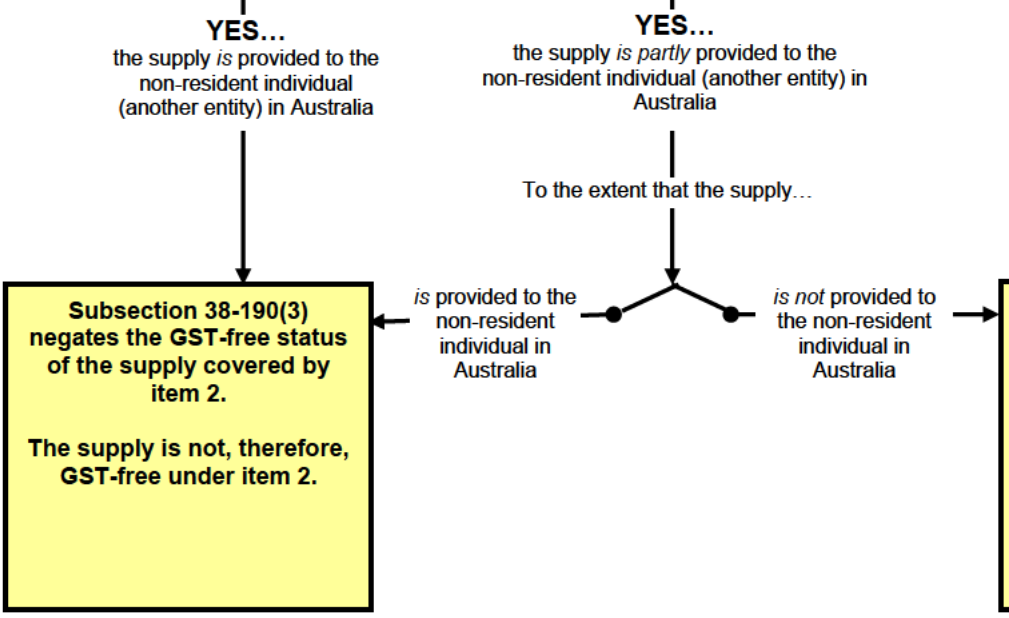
YES…
the supply *is* provided to the non-resident individual (another entity) in Australia

YES…
the supply *is partly* provided to the non-resident individual (another entity) in Australia

To the extent that the supply…

*is* provided to the non-resident individual in Australia

*is not* provided to the non-resident individual in Australia

**Subsection 38-190(3) negates the GST-free status of the supply covered by item 2.**

**The supply is not, therefore, GST-free under item 2.**